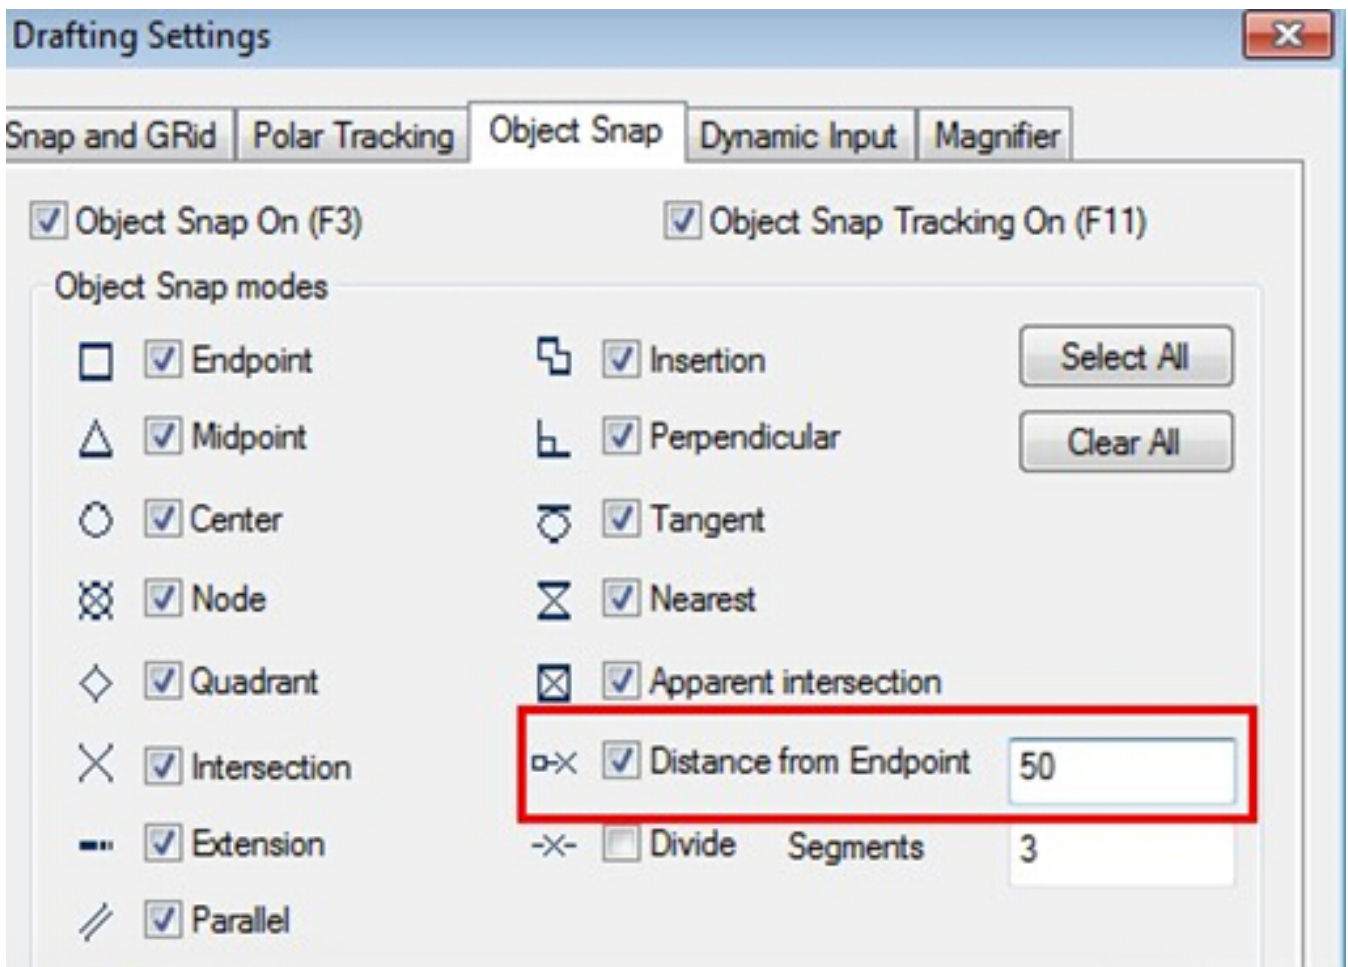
Drafting Settings

Snap and GRid | Polar Tracking | Object Snap | Dynamic Input | Magnifier

Object Snap On (F3)

Object Snap Tracking On (F11)

Object Snap modes

Endpoint

Midpoint

Center

Node

Quadrant

Intersection

Extension

Parallel

Insertion

Perpendicular

Tangent

Nearest

Apparent intersection

Distance from Endpoint 50

Divide Segments 3

Select All

Clear All